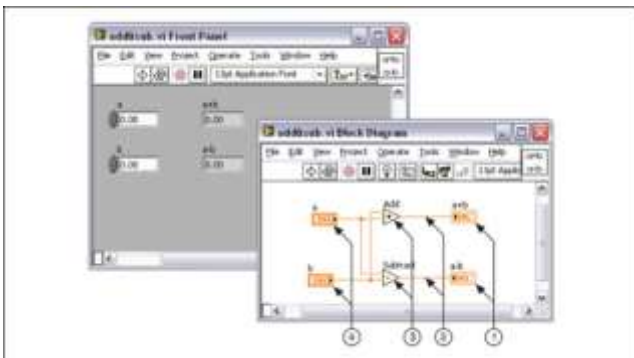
addsub.vi Front Panel

File Edit View Project Operate Tools Window Help

13pt Application Font

a

0.00

a+b

0.00

b

0.00

a-b

0.00

addsub.vi Block Diagram

File Edit View Project Operate Tools Window Help

13pt Appli

a

b

Add

Subtract

a+b

a-b

4

3

2

1